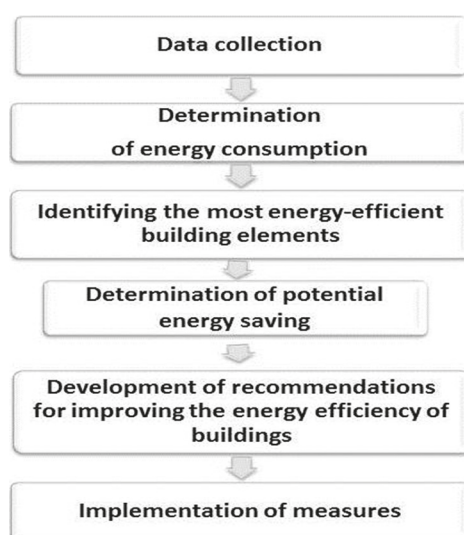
Data collection

Determination of energy consumption

Identifying the most energy-efficient building elements

Determination of potential energy saving

Development of recommendations for improving the energy efficiency of buildings

Implementation of measures